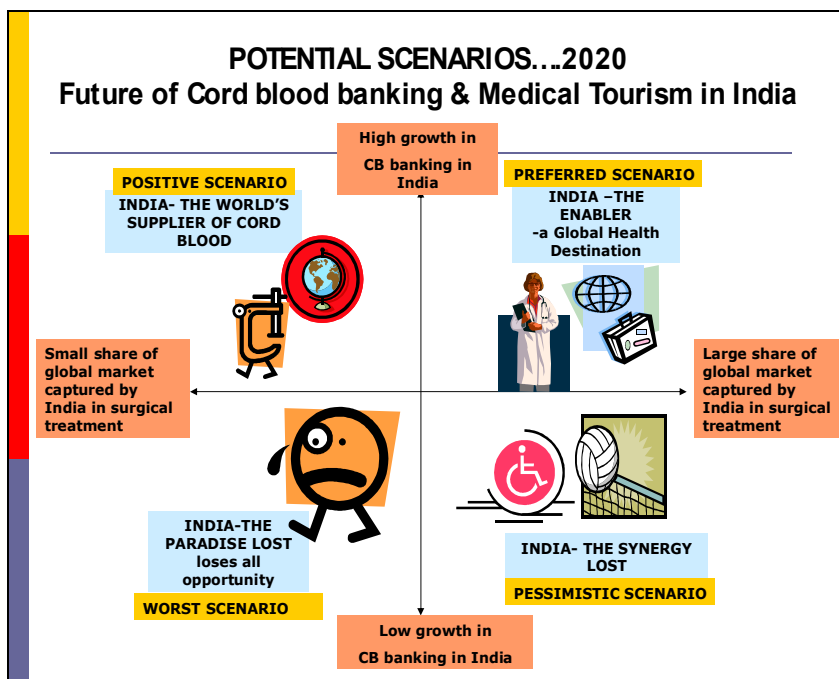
POTENTIAL SCENARIOS….2020
Future of Cord blood banking & Medical Tourism in India

High growth in CB banking in India

POSITIVE SCENARIO

INDIA- THE WORLD'S SUPPLIER OF CORD BLOOD

PREFERRED SCENARIO

INDIA –THE ENABLER -a Global Health Destination

Small share of global market captured by India in surgical treatment

Large share of global market captured by India in surgical treatment

INDIA-THE PARADISE LOST loses all opportunity

WORST SCENARIO

INDIA- THE SYNERGY LOST

PESSIMISTIC SCENARIO

Low growth in CB banking in India